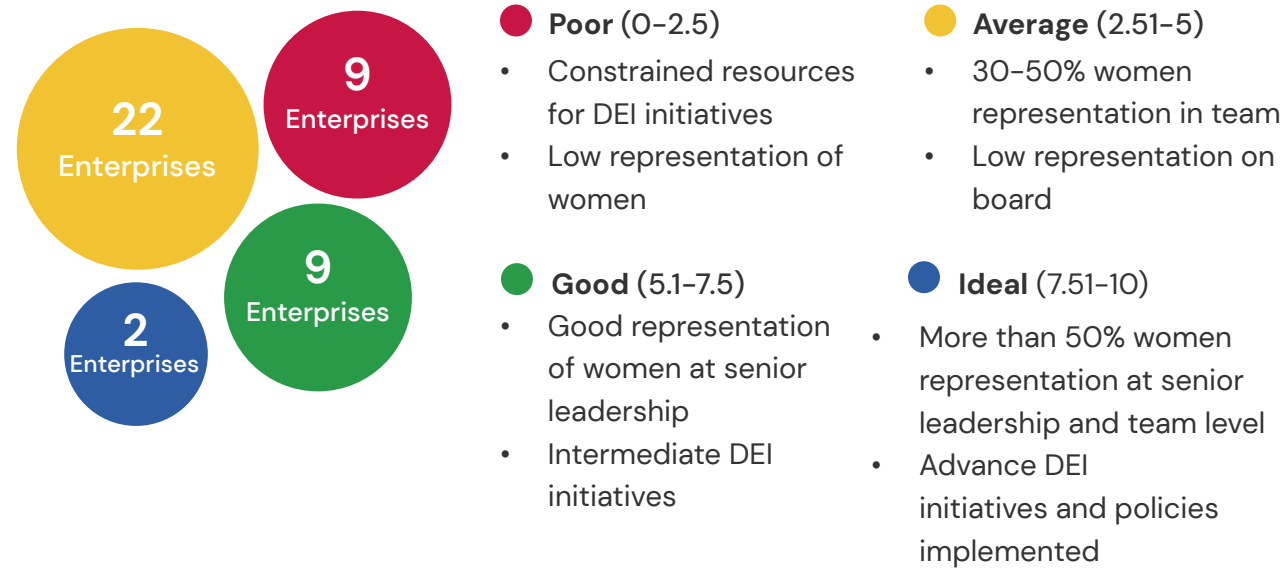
22
Enterprises

9
Enterprises

9
Enterprises

2
Enterprises

**Poor** (0-2.5)
• Constrained resources for DEI initiatives
• Low representation of women

**Average** (2.51-5)
• 30-50% women representation in team
• Low representation on board

**Good** (5.1-7.5)
• Good representation of women at senior leadership
• Intermediate DEI initiatives

**Ideal** (7.51-10)
• More than 50% women representation at senior leadership and team level
• Advance DEI initiatives and policies implemented